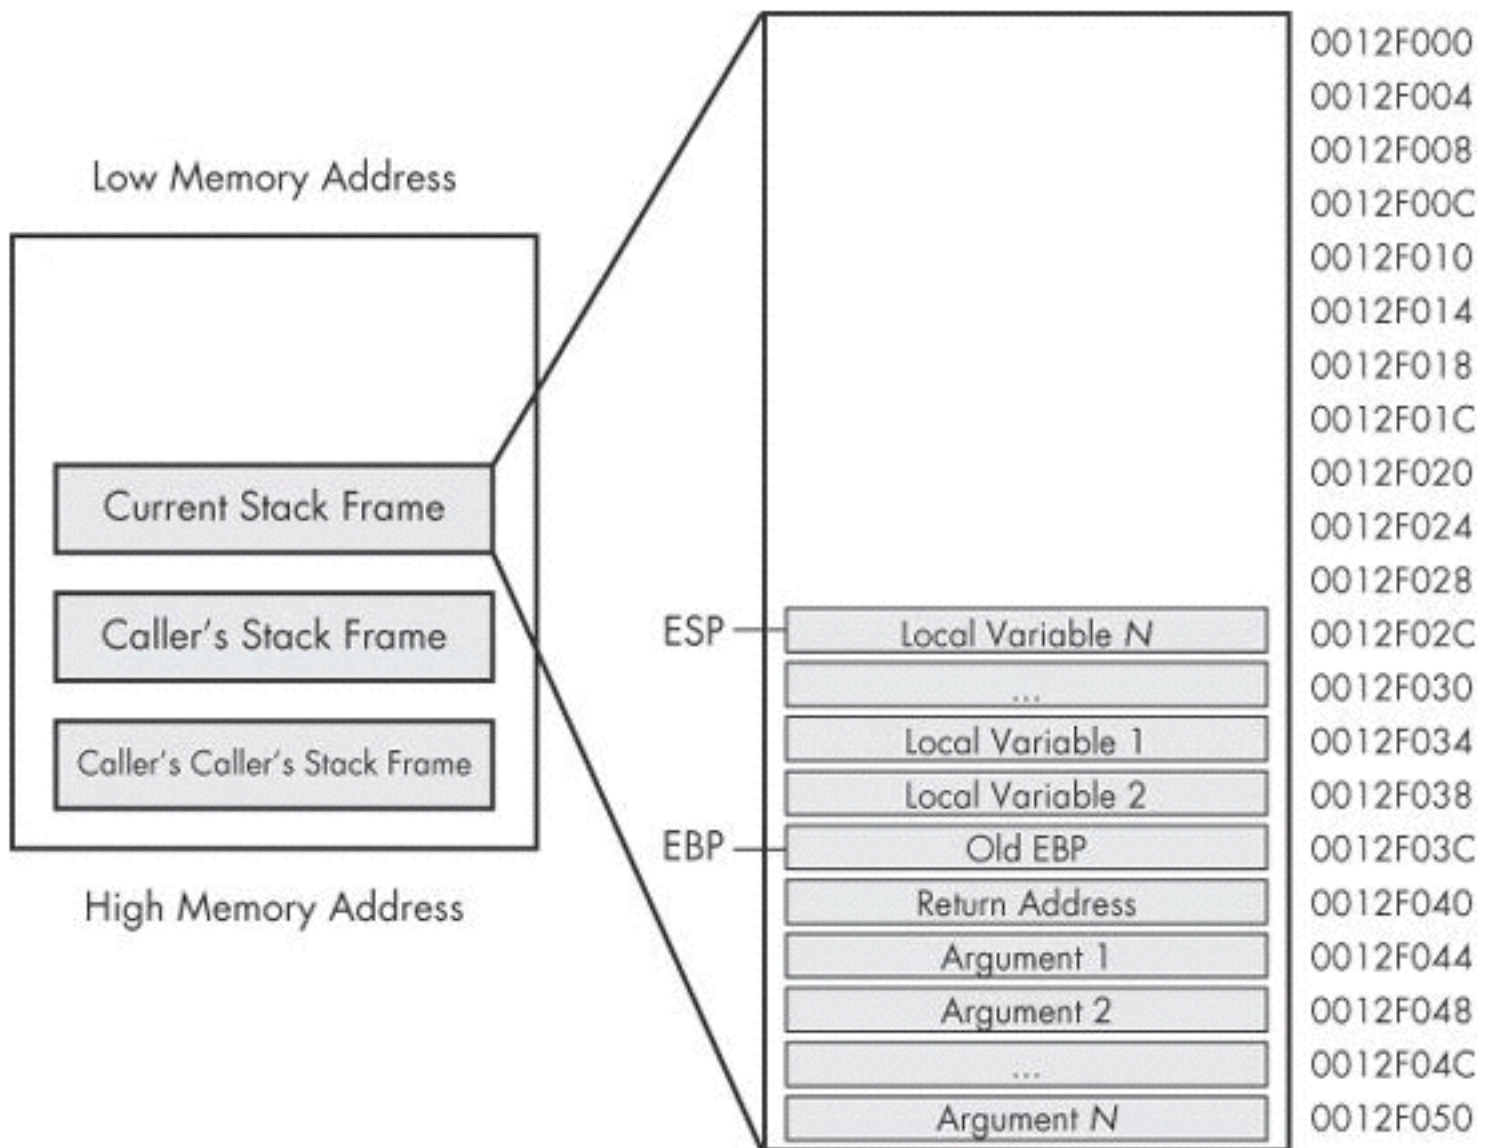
Low Memory Address

Current Stack Frame

Caller's Stack Frame

Caller's Caller's Stack Frame

High Memory Address

0012F000
0012F004
0012F008
0012F00C
0012F010
0012F014
0012F018
0012F01C
0012F020
0012F024
0012F028

ESP
Local Variable *N*
0012F02C

...
0012F030

Local Variable 1
0012F034

Local Variable 2
0012F038

EBP
Old EBP
0012F03C

Return Address
0012F040

Argument 1
0012F044

Argument 2
0012F048

...
0012F04C

Argument *N*
0012F050